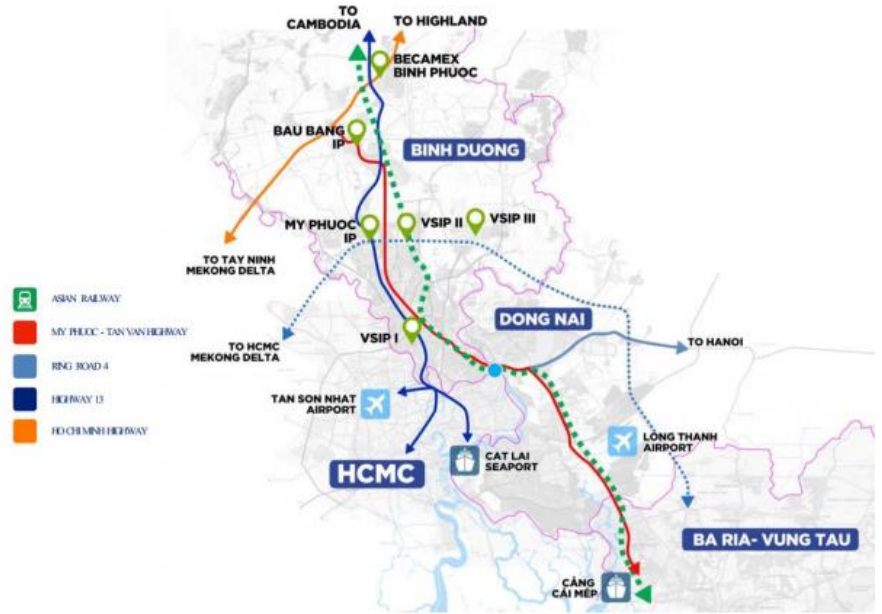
TO CAMBODIA
TO HIGHLAND
BECAMEX BINH PHUOC
BAU BANG IP
BINH DUONG
MY PHUOC IP
VSIP II
VSIP III
TO TAY NINH MEKONG DELTA
ASIAN RAILWAY
MY PHUOC - TAN VAN HIGHWAY
RING ROAD 4
HIGHWAY 13
HO CHI MINH HIGHWAY
TO HCMC MEKONG DELTA
VSIP I
DONG NAI
TO HANOI
TAN SON NHAT AIRPORT
HCMC
CAT LAI SEAPORT
LONG THANH AIRPORT
BA RIA- VUNG TAU
CẢNG CÁI MÉP